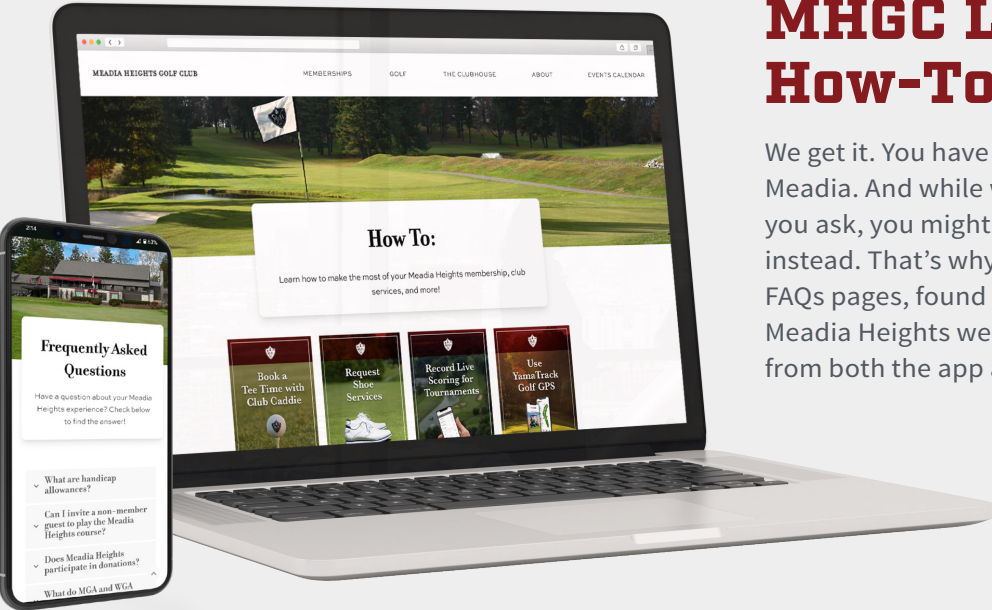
MHGC L
How-To

We get it. You have
Meadia. And while w
you ask, you might
instead. That's why
FAQs pages, found
Meadia Heights we
from both the app

MEADIA HEIGHTS GOLF CLUB
MEMBERSHIPS
GOLF
THE CLUBHOUSE
ABOUT
EVENTS CALENDAR

How To:
Learn how to make the most of your Meadia Heights membership, club services, and more!

Book a Tee Time with Club Caddie
Request Shoe Services
Record Live Scoring for Tournaments
Use YamaTrack Golf GPS

2:14

Frequently Asked Questions
Have a question about your Meadia Heights experience? Check below to find the answer!

What are handicap allowances?
Can I invite a non-member guest to play the Meadia Heights course?
Does Meadia Heights participate in donations?
What do MGA and WGA